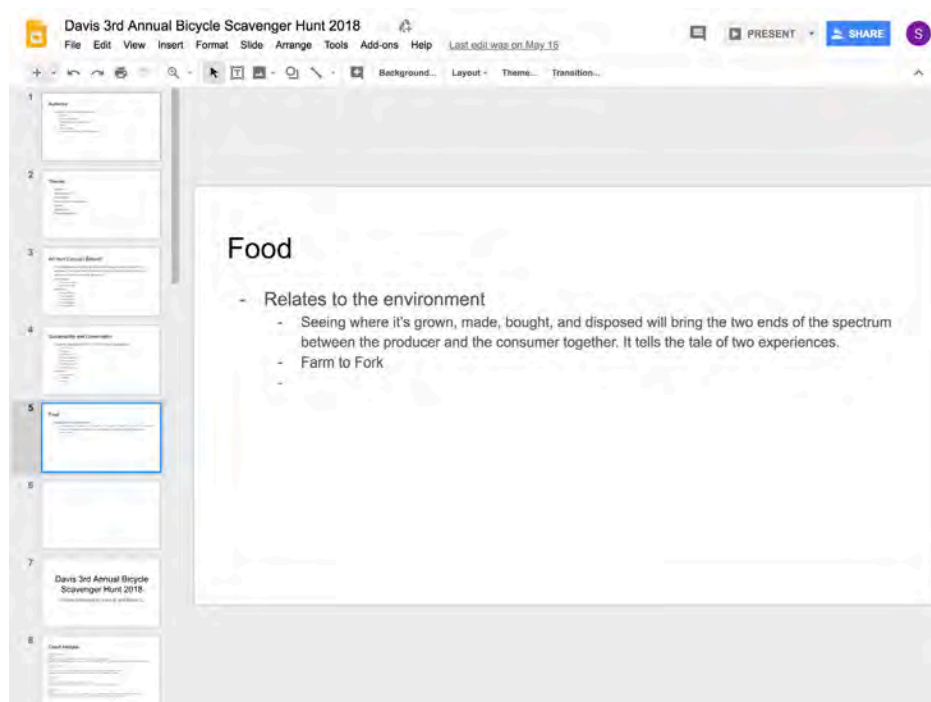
Davis 3rd Annual Bicycle Scavenger Hunt 2018
File Edit View Insert Format Slide Arrange Tools Add-ons Help Last edit was on May 16

PRESENT SHARE S

Background... Layout Theme... Transition...

1
Audience
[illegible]

2
Theme
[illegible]

3
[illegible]

4
Sustainability and Conservation
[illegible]

5
Food
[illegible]

6

7
Davis 3rd Annual Bicycle Scavenger Hunt 2018
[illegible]

8
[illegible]

Food

- Relates to the environment
    - Seeing where it's grown, made, bought, and disposed will bring the two ends of the spectrum between the producer and the consumer together. It tells the tale of two experiences.
    - Farm to Fork
    -